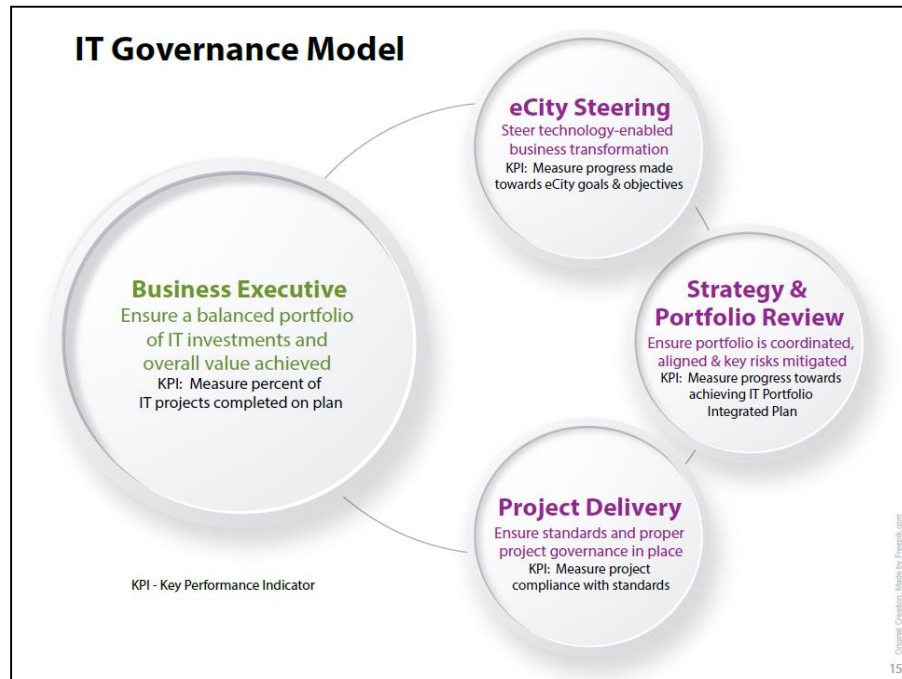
IT Governance Model

Business Executive
Ensure a balanced portfolio of IT investments and overall value achieved
KPI: Measure percent of IT projects completed on plan

eCity Steering
Steer technology-enabled business transformation
KPI: Measure progress made towards eCity goals & objectives

Strategy & Portfolio Review
Ensure portfolio is coordinated, aligned & key risks mitigated
KPI: Measure progress towards achieving IT Portfolio Integrated Plan

Project Delivery
Ensure standards and proper project governance in place
KPI: Measure project compliance with standards

KPI - Key Performance Indicator

Original Creation: Made by Freepik.com

15